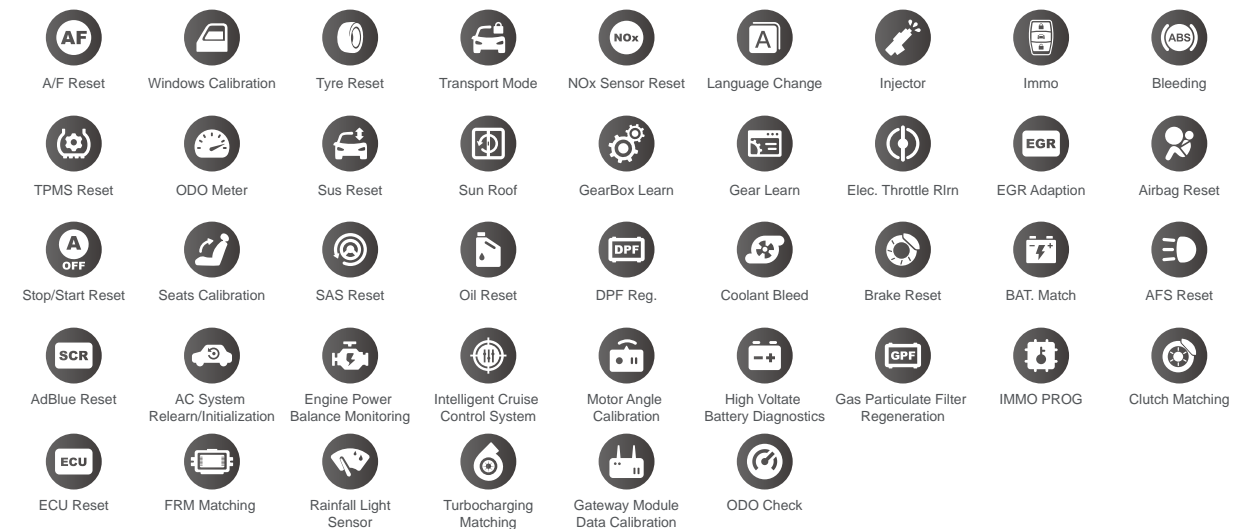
AF
A/F Reset

Windows Calibration

Tyre Reset

Transport Mode

NOx
NOx Sensor Reset

A
Language Change

Injector

Immo

ABS
Bleeding

TPMS Reset

ODO Meter

Sus Reset

Sun Roof

GearBox Learn

Gear Learn

Elec. Throttle Rlrn

EGR
EGR Adaption

Airbag Reset

A
OFF
Stop/Start Reset

Seats Calibration

SAS Reset

Oil Reset

DPF
DPF Reg.

Coolant Bleed

Brake Reset

BAT. Match

AFS Reset

SCR
AdBlue Reset

AC System Relearn/Initialization

Engine Power Balance Monitoring

Intelligent Cruise Control System

Motor Angle Calibration

High Voltate Battery Diagnostics

GPF
Gas Particulate Filter Regeneration

IMMO PROG

Clutch Matching

ECU
ECU Reset

FRM Matching

Rainfall Light Sensor

Turbocharging Matching

Gateway Module Data Calibration

ODO Check